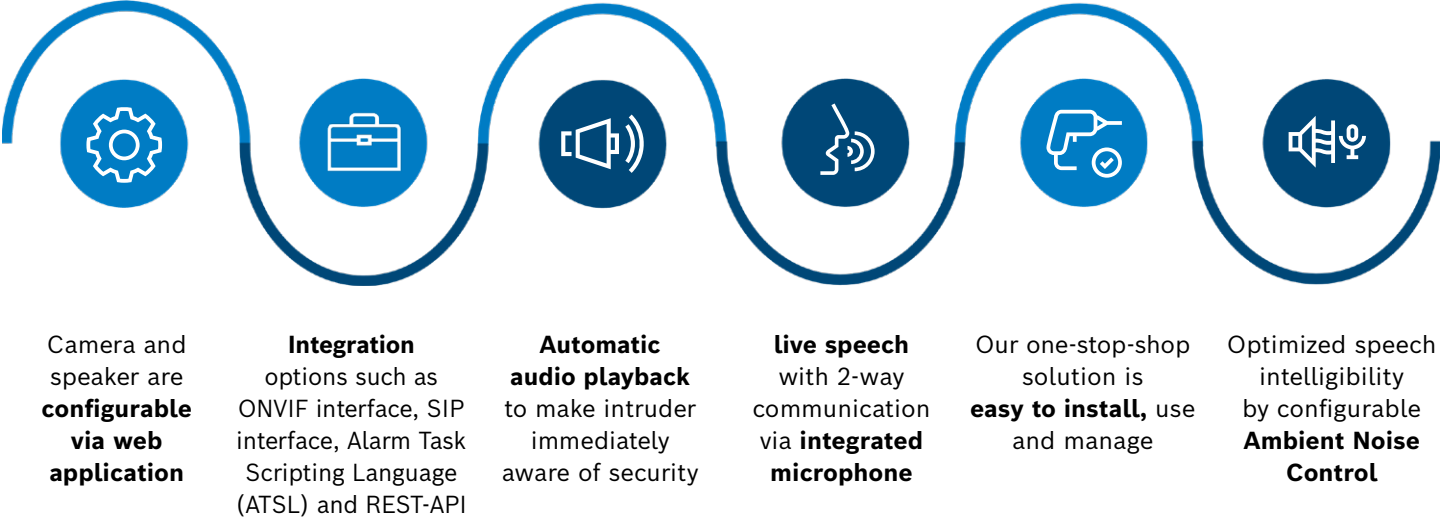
Camera and speaker are **configurable via web application**

**Integration** options such as ONVIF interface, SIP interface, Alarm Task Scripting Language (ATSL) and REST-API

**Automatic audio playback** to make intruder immediately aware of security

**live speech** with 2-way communication via **integrated microphone**

Our one-stop-shop solution is **easy to install,** use and manage

Optimized speech intelligibility by configurable **Ambient Noise Control**